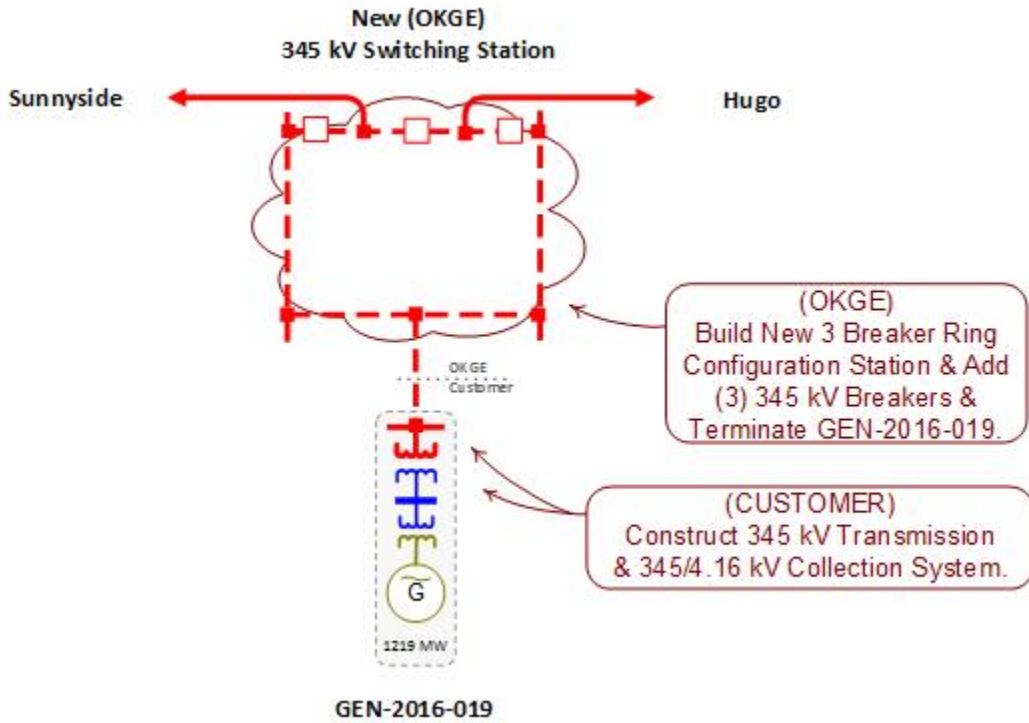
New (OKGE)
345 kV Switching Station

Sunnyside

Hugo

(OKGE)
Build New 3 Breaker Ring Configuration Station & Add (3) 345 kV Breakers & Terminate GEN-2016-019.

OKGE
Customer

(CUSTOMER)
Construct 345 kV Transmission & 345/4.16 kV Collection System.

G

1219 MW

GEN-2016-019